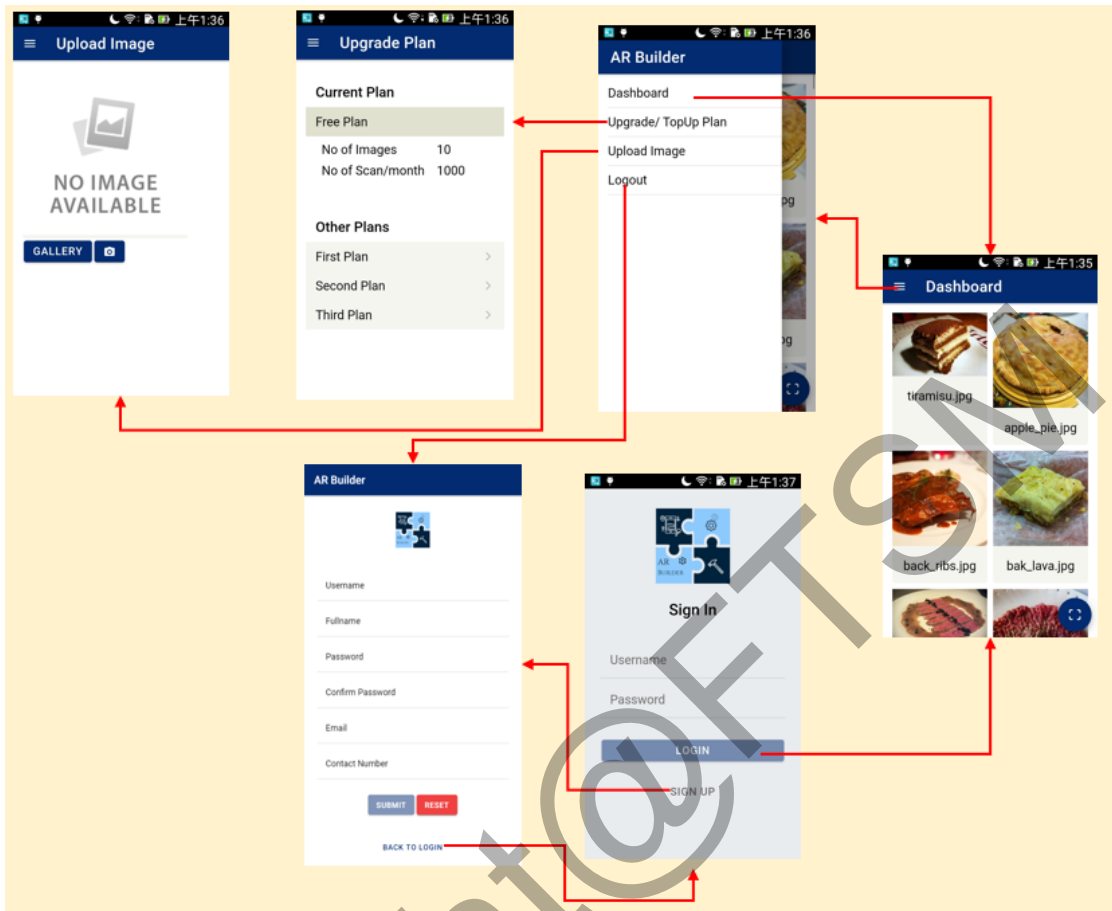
上午1:36
Upload Image

NO IMAGE AVAILABLE

GALLERY

上午1:36
Upgrade Plan

Current Plan
Free Plan
No of Images 10
No of Scan/month 1000

Other Plans
First Plan
Second Plan
Third Plan

上午1:36
AR Builder
Dashboard
Upgrade/ TopUp Plan
Upload Image
Logout

上午1:35
Dashboard
tiramisu.jpg
apple_pie.jpg
back_ribs.jpg
bak_lava.jpg

AR Builder
Username
Fullname
Password
Confirm Password
Email
Contact Number
SUBMIT
RESET
BACK TO LOGIN

上午1:37
AR BUILDER
Sign In
Username
Password
LOGIN
SIGN UP

@FTSM